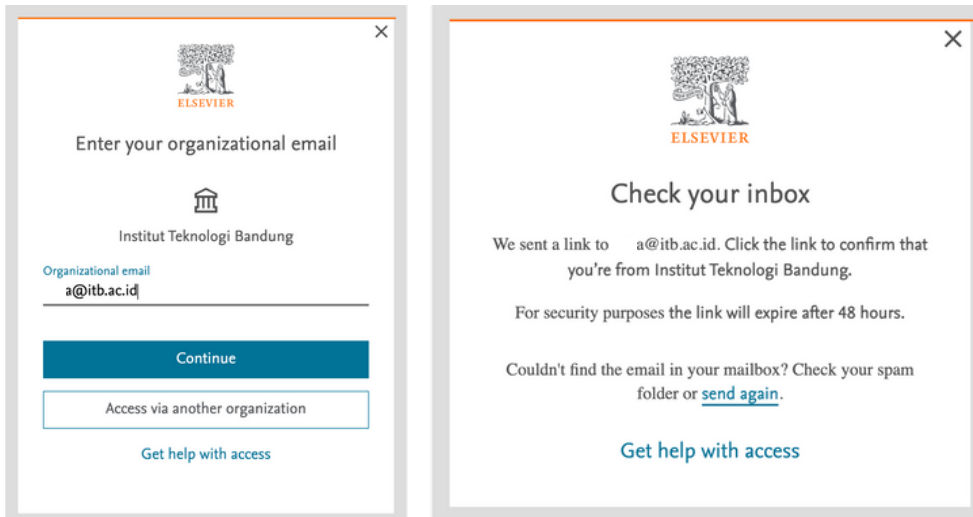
×

ELSEVIER

Enter your organizational email

Institut Teknologi Bandung

Organizational email
a@itb.ac.id

Continue

Access via another organization

Get help with access

×

ELSEVIER

Check your inbox

We sent a link to a@itb.ac.id. Click the link to confirm that you're from Institut Teknologi Bandung.

For security purposes the link will expire after 48 hours.

Couldn't find the email in your mailbox? Check your spam folder or send again.

Get help with access